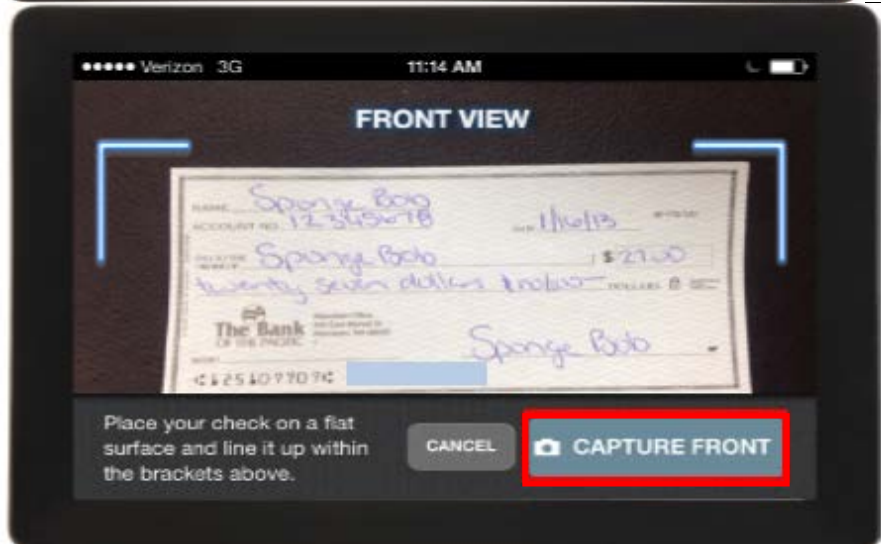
●●●●● Verizon 3G

11:14 AM

FRONT VIEW

NAME Sponge Bob

ACCOUNT NO. 12345678

DATE 1/16/13

PAY TO THE ORDER OF Sponge Bob

$ 27.00

twenty seven dollars & no/100 DOLLARS

The Bank OF THE PACIFIC

MEMO

Sponge Bob

⑆125107707⑆

Place your check on a flat surface and line it up within the brackets above.

CANCEL

CAPTURE FRONT